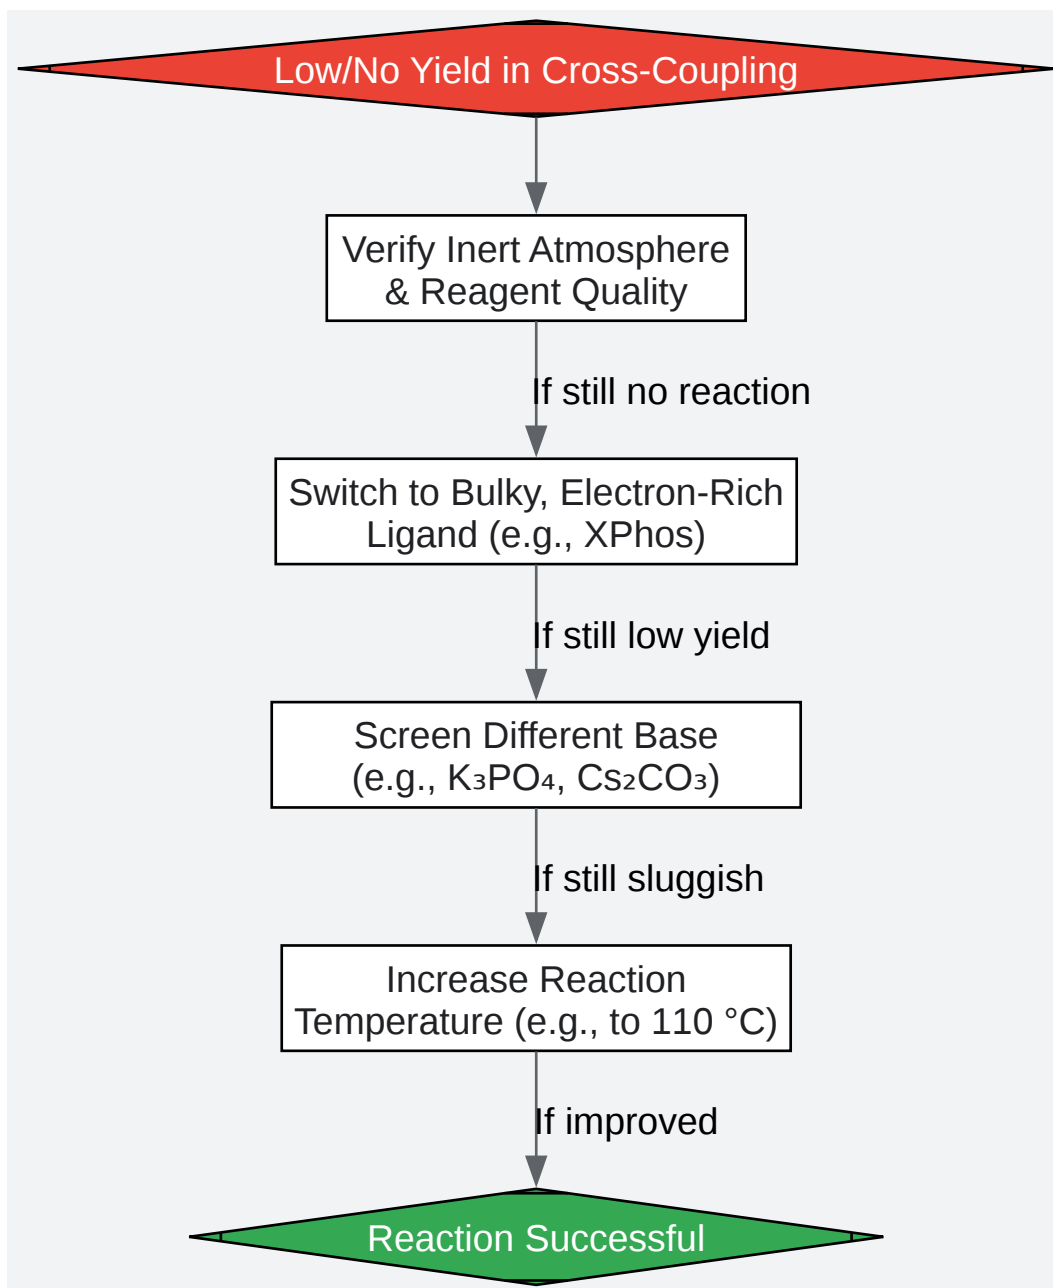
Low/No Yield in Cross-Coupling

Verify Inert Atmosphere & Reagent Quality

If still no reaction

Switch to Bulky, Electron-Rich Ligand (e.g., XPhos)

If still low yield

Screen Different Base (e.g., $K_3PO_4$, $Cs_2CO_3$)

If still sluggish

Increase Reaction Temperature (e.g., to 110 °C)

If improved

Reaction Successful